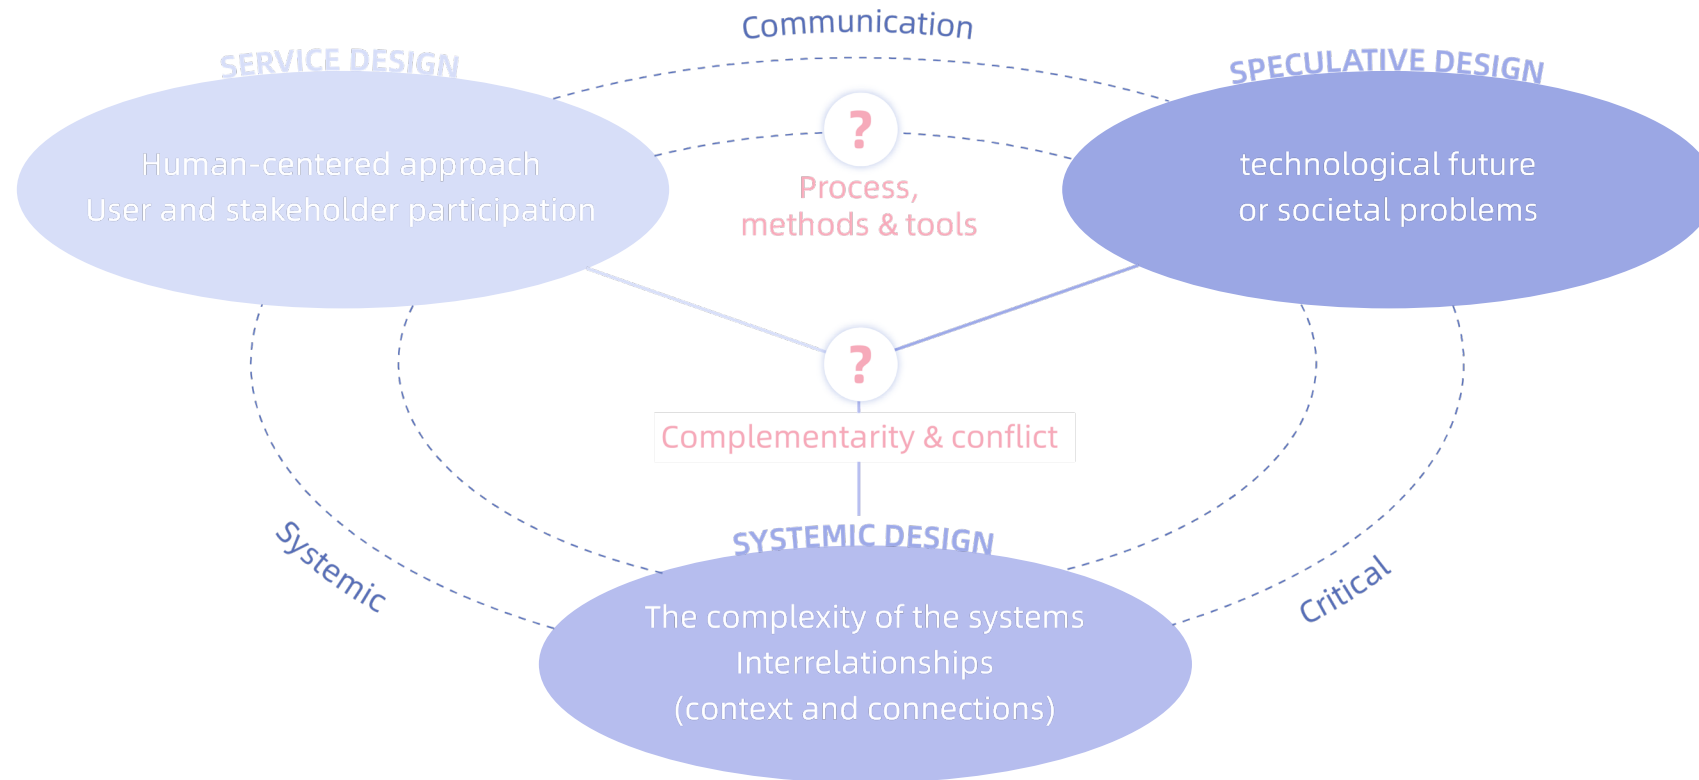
Communication

SERVICE DESIGN

Human-centered approach
User and stakeholder participation

?

Process,
methods & tools

SPECULATIVE DESIGN

technological future
or societal problems

?

Complementarity & conflict

SYSTEMIC DESIGN

Systemic

Critical

The complexity of the systems
Interrelationships
(context and connections)